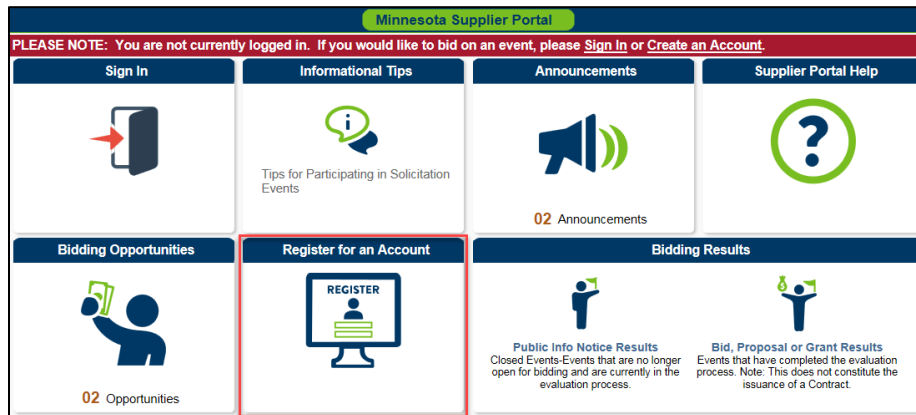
Minnesota Supplier Portal

PLEASE NOTE: You are not currently logged in. If you would like to bid on an event, please Sign In or Create an Account.

Sign In

Informational Tips

Tips for Participating in Solicitation Events

Announcements

02 Announcements

Supplier Portal Help

Bidding Opportunities

02 Opportunities

Register for an Account

REGISTER

Bidding Results

Public Info Notice Results
Closed Events-Events that are no longer open for bidding and are currently in the evaluation process.

Bid, Proposal or Grant Results
Events that have completed the evaluation process. Note: This does not constitute the issuance of a Contract.